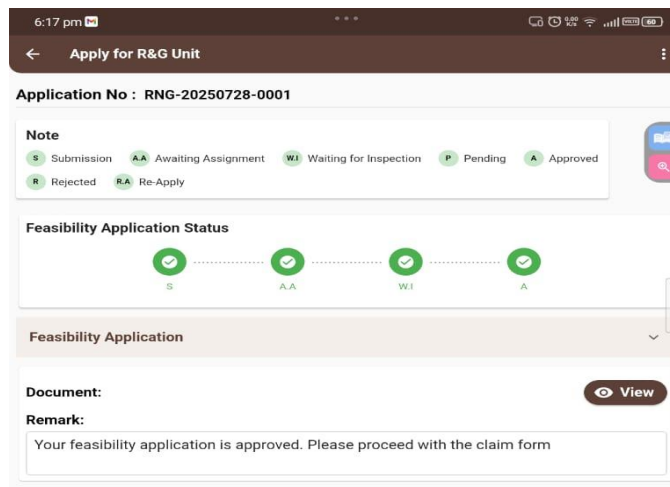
6:17 pm

Apply for R&G Unit

Application No : RNG-20250728-0001

Note
S Submission A.A Awaiting Assignment W.I Waiting for Inspection P Pending A Approved
R Rejected R.A Re-Apply

Feasibility Application Status
S A.A W.I A

Feasibility Application

Document:
View
Remark:
Your feasibility application is approved. Please proceed with the claim form